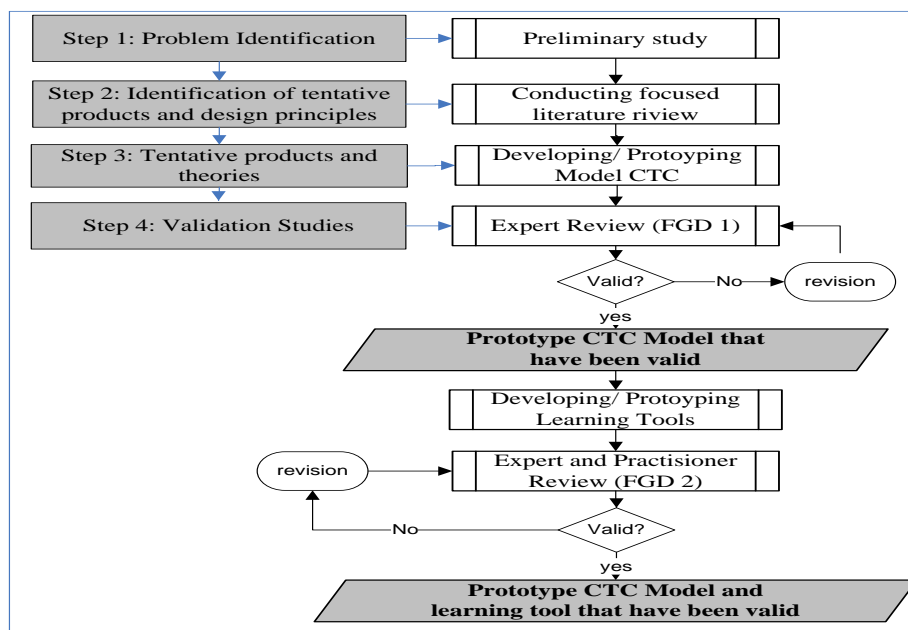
Step 1: Problem Identification

Preliminary study

Step 2: Identification of tentative products and design principles

Conducting focused literature riview

Step 3: Tentative products and theories

Developing/ Protoyping Model CTC

Step 4: Validation Studies

Expert Review (FGD 1)

Valid?

No

revision

yes

Prototype CTC Model that have been valid

Developing/ Protoyping Learning Tools

revision

Expert and Practisioner Review (FGD 2)

No

Valid?

yes

Prototype CTC Model and learning tool that have been valid